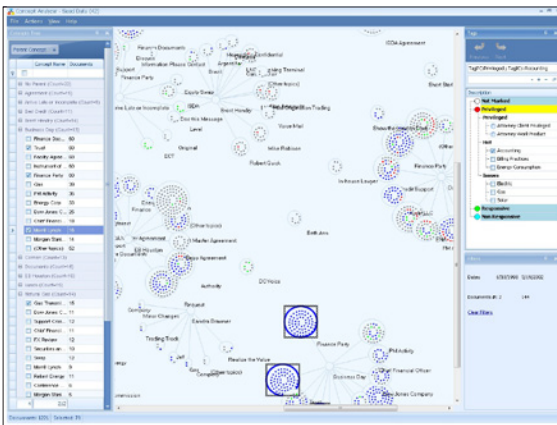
Concept Analysis - Enron Data (X2)
File Actions View Help

Parent Concept
Concept Name Documents

No Parent
Agreement
Active Labor or Incomplete
Gas Credit
Send Handry
Business Day
Finance Sta... 80
Trust 66
Family Agre... 60
Instrumental 60
Finance Party 60
Gas 39
PM Activity 38
Energy Corp 33
Enron Annex 25
Chief Finan... 20
Merrill Lynch 18
Morgan Stan... 14
(Other topics) 52
Content
Documents
EB Houston
Letters
Industry Day
Gas Transmi... 18
Enron Annex 11
Gas Transmi... 12
Chief Financ... 11
EV Reserve 11
Securities an... 10
Swap 12
Merrill Lynch 9
Robert Grange 11
Conference 8
Morgan Stan... 8

Documents: 1201 Selected: 11

Finance Party
Equity Swap
Information Phone Contact
Confidential
Agreement
ISDA Agreement
Brent
Brent Monday
Doc this Message
Robert Quick
Original
Voice Mail
Inclusive Langer
Credit Support
Finance Party
Bank Ann
Power Agreement
Authority
DC Nexus
Request
Trading Truck
Finance Party
Realize the Value
Business Day
Chief Financial Officer
Dow Jones Company
PM Activity

Tag
Tag/Privileged; Tag/Responsive
Not Marked
Privileged
Attorney Client Privileged
Attorney Work Product
Hot
Accounting
Billing Practices
Energy Consumption
Issues
Electric
Gas
Solar
Responsive
Non-Responsive

Date
Documents
Clear Filters